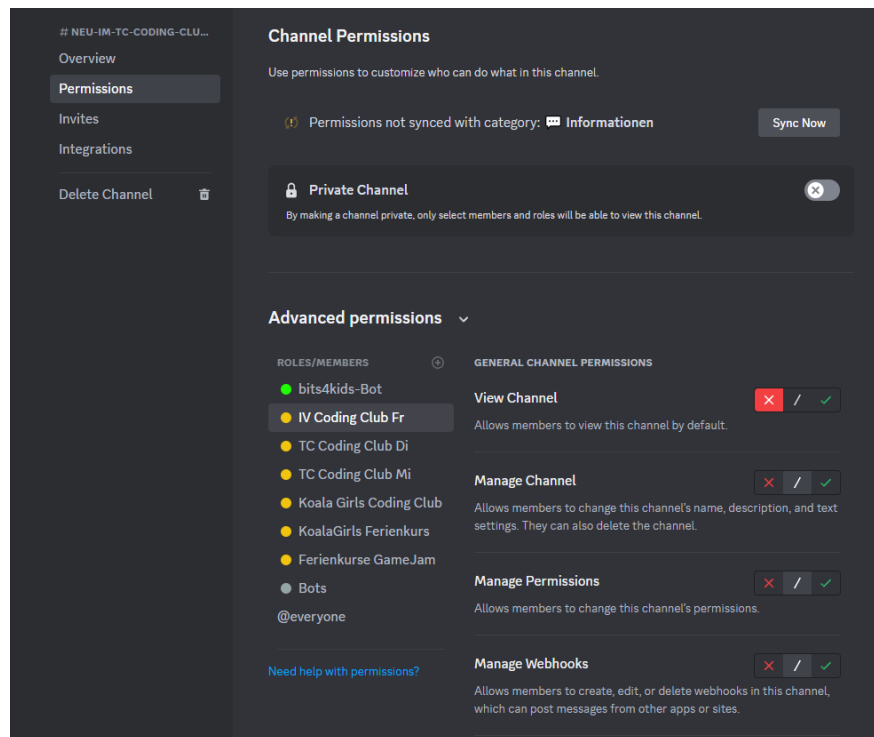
# NEU-IM-TC-CODING-CLU...

Overview

Permissions

Invites

Integrations

Delete Channel

Channel Permissions

Use permissions to customize who can do what in this channel.

Permissions not synced with category: Informationen

Sync Now

Private Channel

By making a channel private, only select members and roles will be able to view this channel.

Advanced permissions

ROLES/MEMBERS

bits4kids-Bot

IV Coding Club Fr

TC Coding Club Di

TC Coding Club Mi

Koala Girls Coding Club

KoalaGirls Ferienkurs

Ferienkurse GameJam

Bots

@everyone

Need help with permissions?

GENERAL CHANNEL PERMISSIONS

View Channel

Allows members to view this channel by default.

Manage Channel

Allows members to change this channel's name, description, and text settings. They can also delete the channel.

Manage Permissions

Allows members to change this channel's permissions.

Manage Webhooks

Allows members to create, edit, or delete webhooks in this channel, which can post messages from other apps or sites.